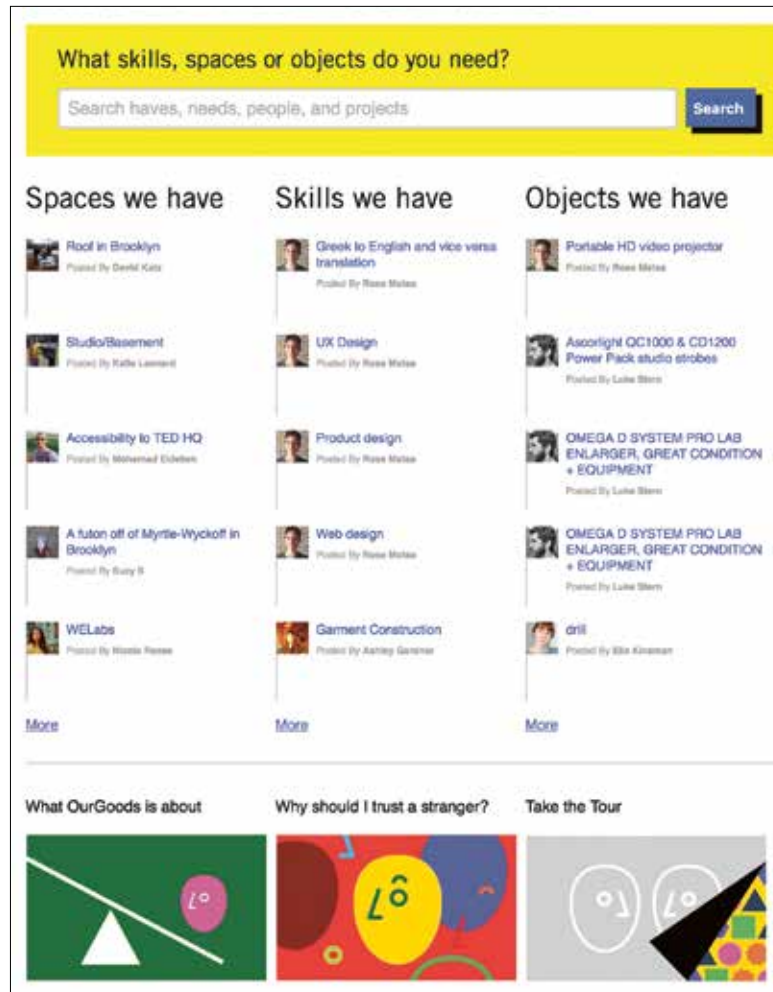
What skills, spaces or objects do you need?

Search haves, needs, people, and projects

Search

Spaces we have

Roof in Brooklyn
Posted By David Katz

Studio/Basement
Posted By Katie Leonard

Accessibility to TED HQ
Posted By Mohamed Eldeben

A futon off of Myrtle-Wyckoff in Brooklyn
Posted By Suzy B

WELabs
Posted By Nicole Reese

More

Skills we have

Greek to English and vice versa translation
Posted By Rose Matsa

UX Design
Posted By Rose Matsa

Product design
Posted By Rose Matsa

Web design
Posted By Rose Matsa

Garment Construction
Posted By Ashley Gardner

More

Objects we have

Portable HD video projector
Posted By Rose Matsa

Ascorlight QC1000 & CD1200 Power Pack studio strobes
Posted By Luke Stern

OMEGA D SYSTEM PRO LAB ENLARGER, GREAT CONDITION + EQUIPMENT
Posted By Luke Stern

OMEGA D SYSTEM PRO LAB ENLARGER, GREAT CONDITION + EQUIPMENT
Posted By Luke Stern

drill
Posted By Ella Kinsman

More

What OurGoods is about

Why should I trust a stranger?

Take the Tour